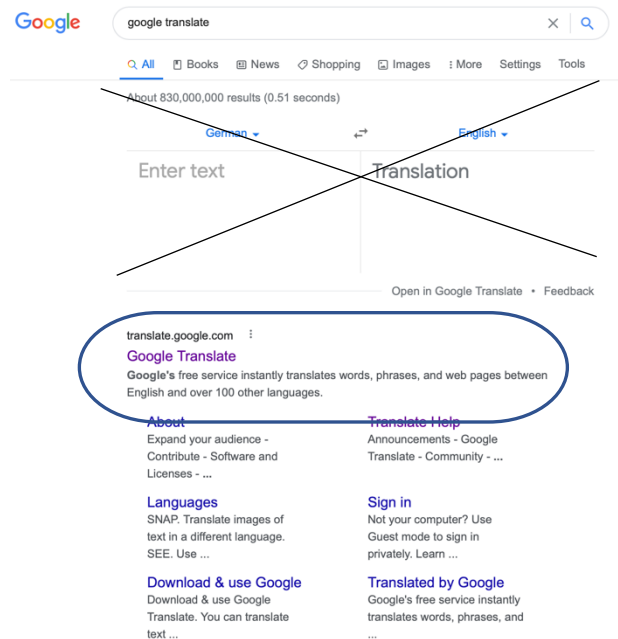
Google

google translate

All Books News Shopping Images More Settings Tools

About 830,000,000 results (0.51 seconds)

German English

Enter text

Translation

Open in Google Translate • Feedback

translate.google.com

Google Translate

**Google's** free service instantly translates words, phrases, and web pages between English and over 100 other languages.

About
Expand your audience - Contribute - Software and Licenses - ...

Translate Help
Announcements - Google Translate - Community - ...

Languages
SNAP. Translate images of text in a different language. SEE. Use ...

Sign in
Not your computer? Use Guest mode to sign in privately. Learn ...

Download & use Google
Download & use Google Translate. You can translate text ...

Translated by Google
Google's free service instantly translates words, phrases, and ...